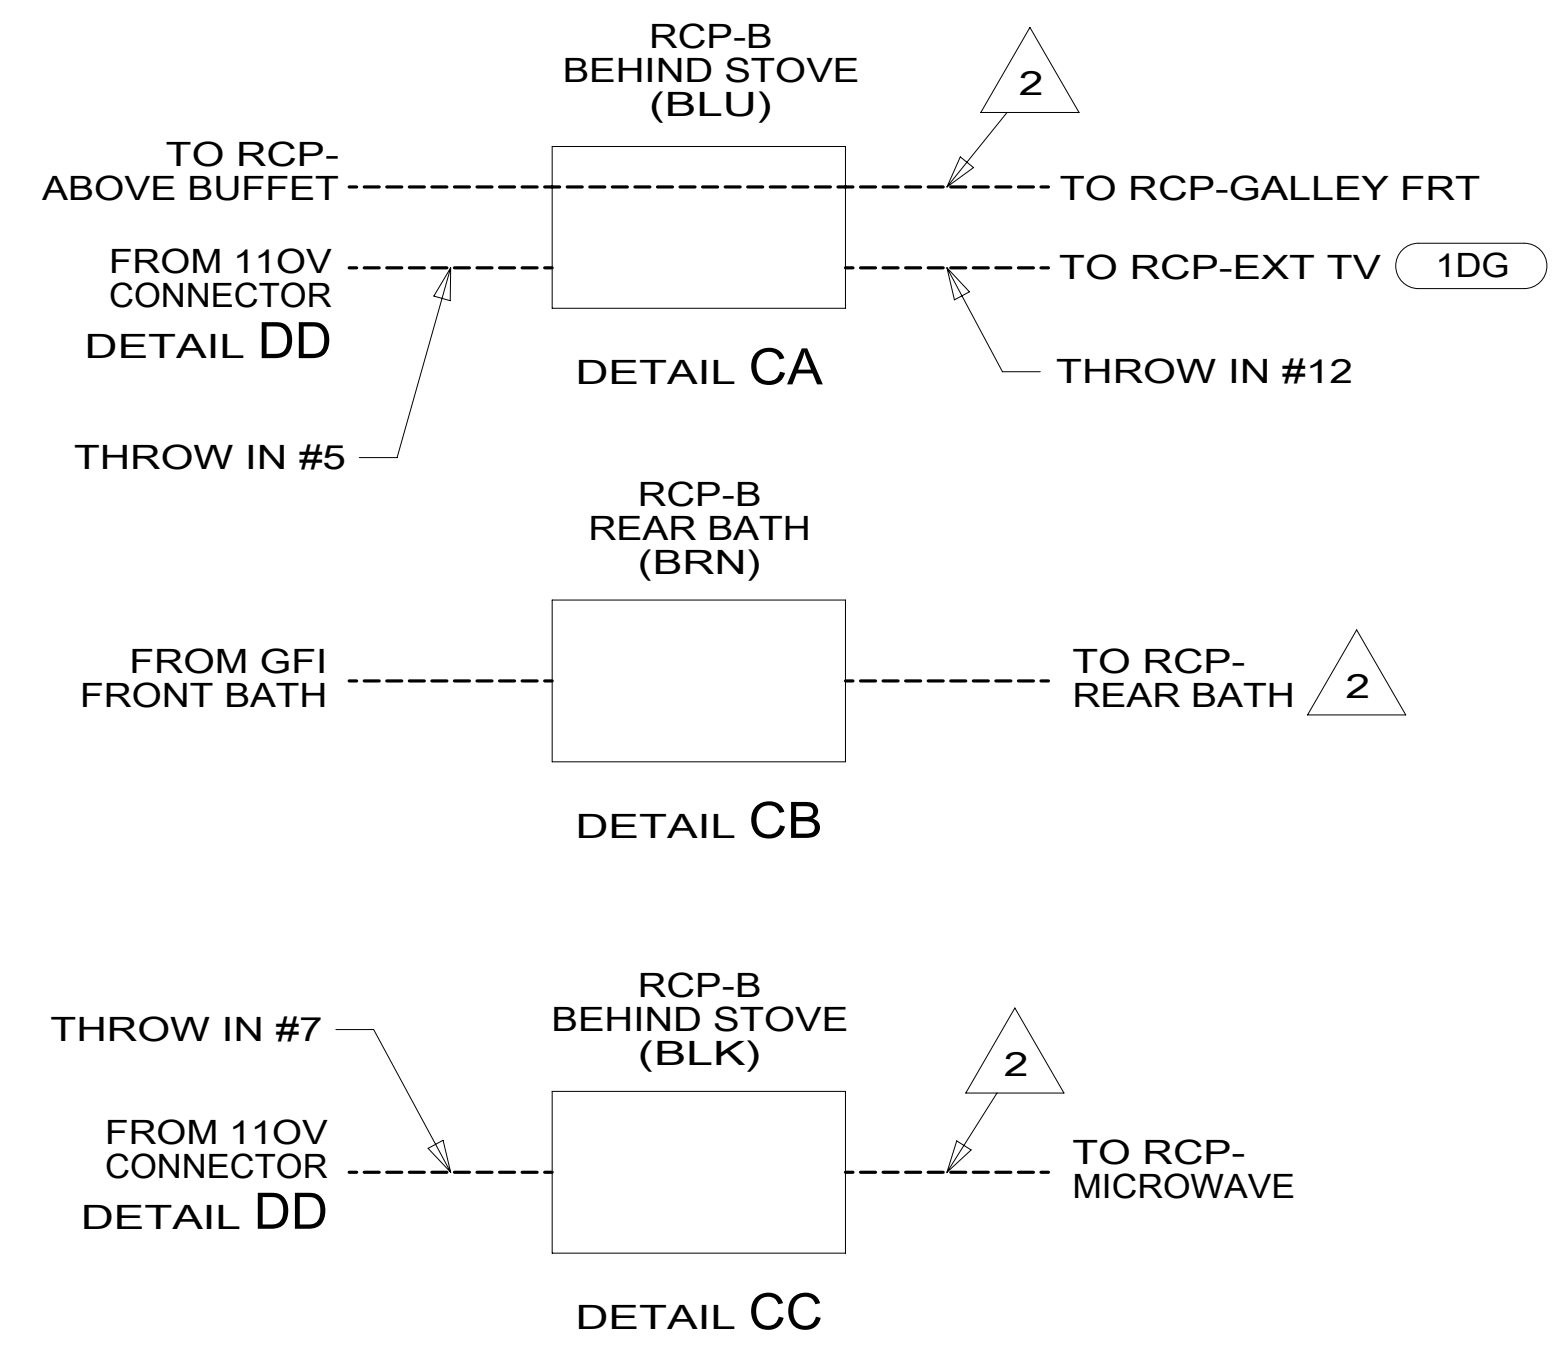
RCP-B
BEHIND STOVE
(BLU)

2

TO RCP-
ABOVE BUFFET

TO RCP-GALLEY FRT

FROM 11OV
CONNECTOR
DETAIL DD

TO RCP-EXT TV

1DG

DETAIL CA

THROW IN #12

THROW IN #5

RCP-B
REAR BATH
(BRN)

FROM GFI
FRONT BATH

TO RCP-
REAR BATH

2

DETAIL CB

THROW IN #7

RCP-B
BEHIND STOVE
(BLK)

2

FROM 11OV
CONNECTOR
DETAIL DD

TO RCP-
MICROWAVE

DETAIL CC